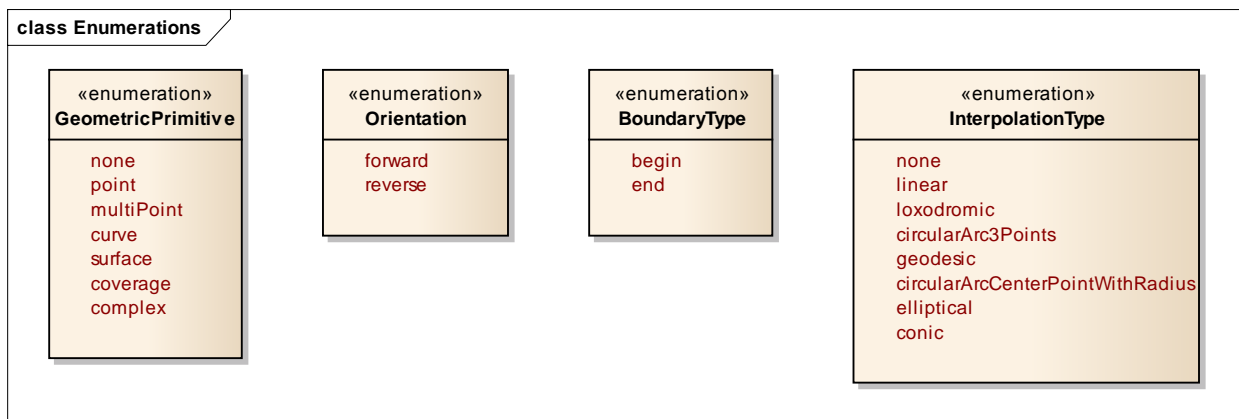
class Enumerations

«enumeration»
GeometricPrimitive

none
point
multiPoint
curve
surface
coverage
complex

«enumeration»
Orientation

forward
reverse

«enumeration»
BoundaryType

begin
end

«enumeration»
InterpolationType

none
linear
loxodromic
circularArc3Points
geodesic
circularArcCenterPointWithRadius
elliptical
conic